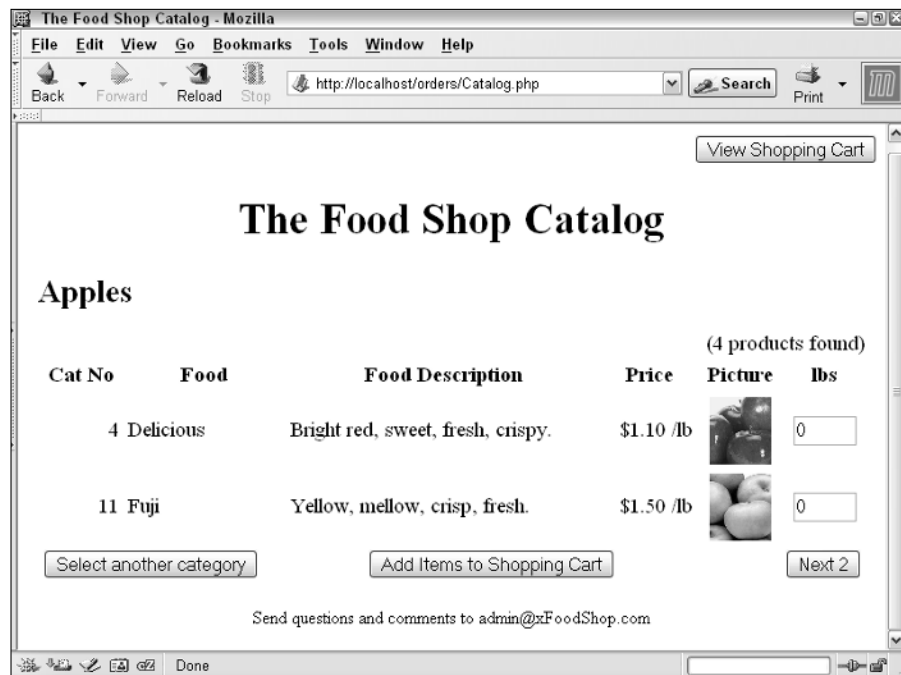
The Food Shop Catalog - Mozilla

File Edit View Go Bookmarks Tools Window Help

Back Forward Reload Stop http://localhost/orders/Catalog.php Search Print

View Shopping Cart

The Food Shop Catalog

Apples

(4 products found)

| Cat No | Food | Food Description | Price | Picture | lbs |
|---|---|---|---|---|---|
| 4 | Delicious | Bright red, sweet, fresh, crispy. | \$1.10 /lb | | 0 |
| 11 | Fuji | Yellow, mellow, crisp, fresh. | \$1.50 /lb | | 0 |

Select another category Add Items to Shopping Cart Next 2

Send questions and comments to admin@xFoodShop.com

Done